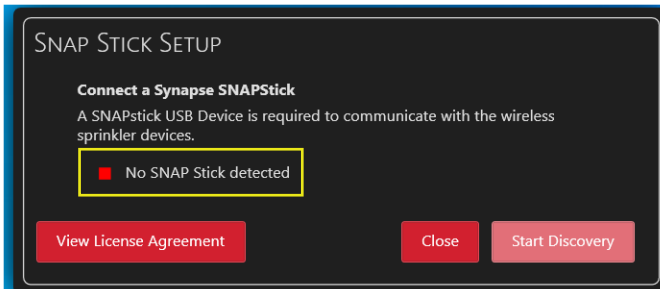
Snap Stick Setup

Connect a Synapse SNAPStick

A SNAPstick USB Device is required to communicate with the wireless sprinkler devices.

No SNAP Stick detected

View License Agreement

Close

Start Discovery